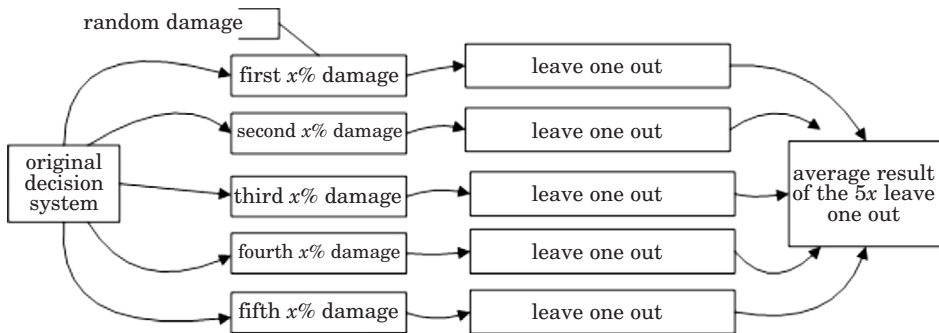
random damage

original decision system

first $x\%$ damage

second $x\%$ damage

third $x\%$ damage

fourth $x\%$ damage

fifth $x\%$ damage

leave one out

leave one out

leave one out

leave one out

leave one out

average result of the $5x$ leave one out